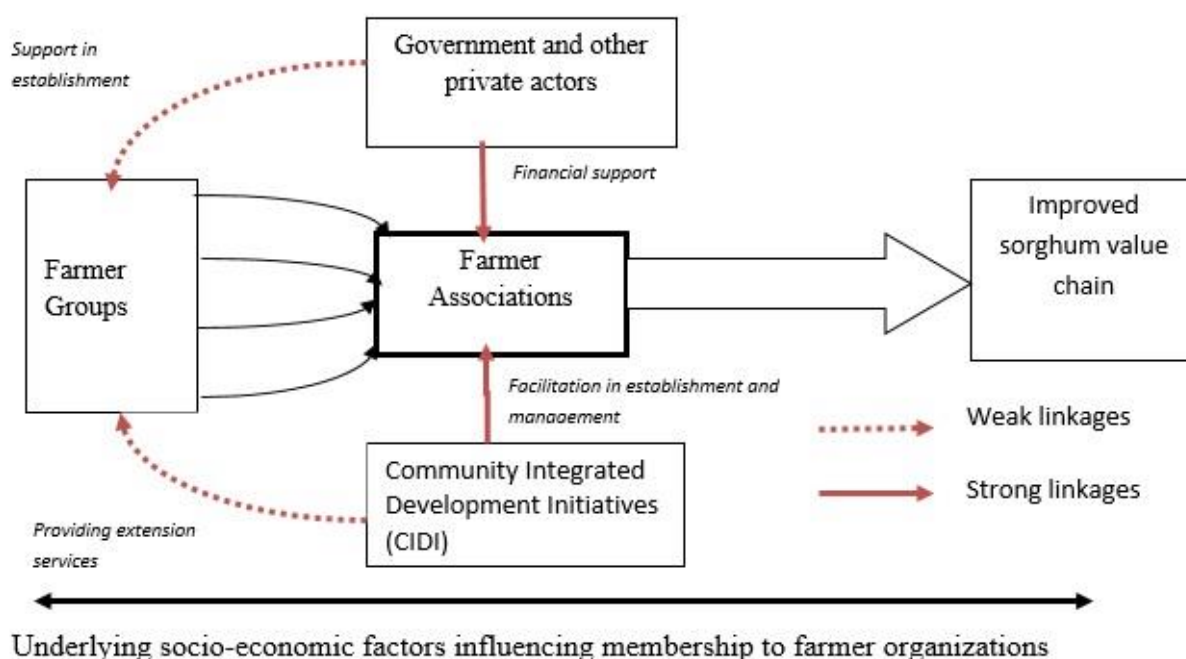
Support in establishment

Government and other private actors

Financial support

Farmer Groups

Farmer Associations

Improved sorghum value chain

Facilitation in establishment and management

Weak linkages

Strong linkages

Community Integrated Development Initiatives (CIDI)

Providing extension services

Underlying socio-economic factors influencing membership to farmer organizations